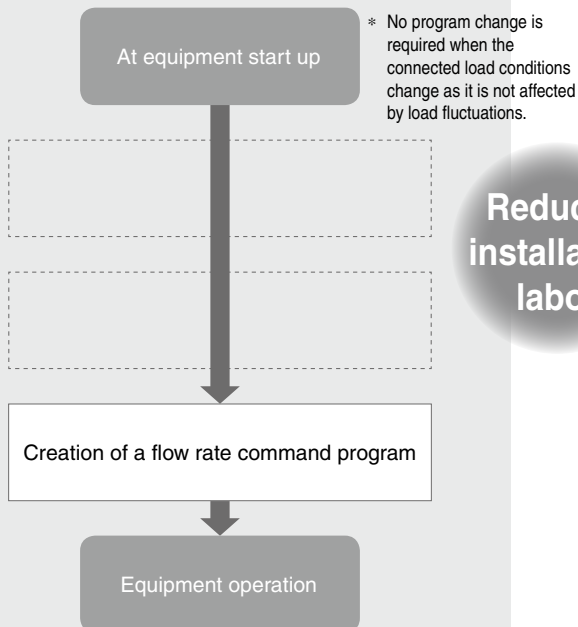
At equipment start up

∗ No program change is required when the connected load conditions change as it is not affected by load fluctuations.

Reduc
installa
labo

Creation of a flow rate command program

Equipment operation